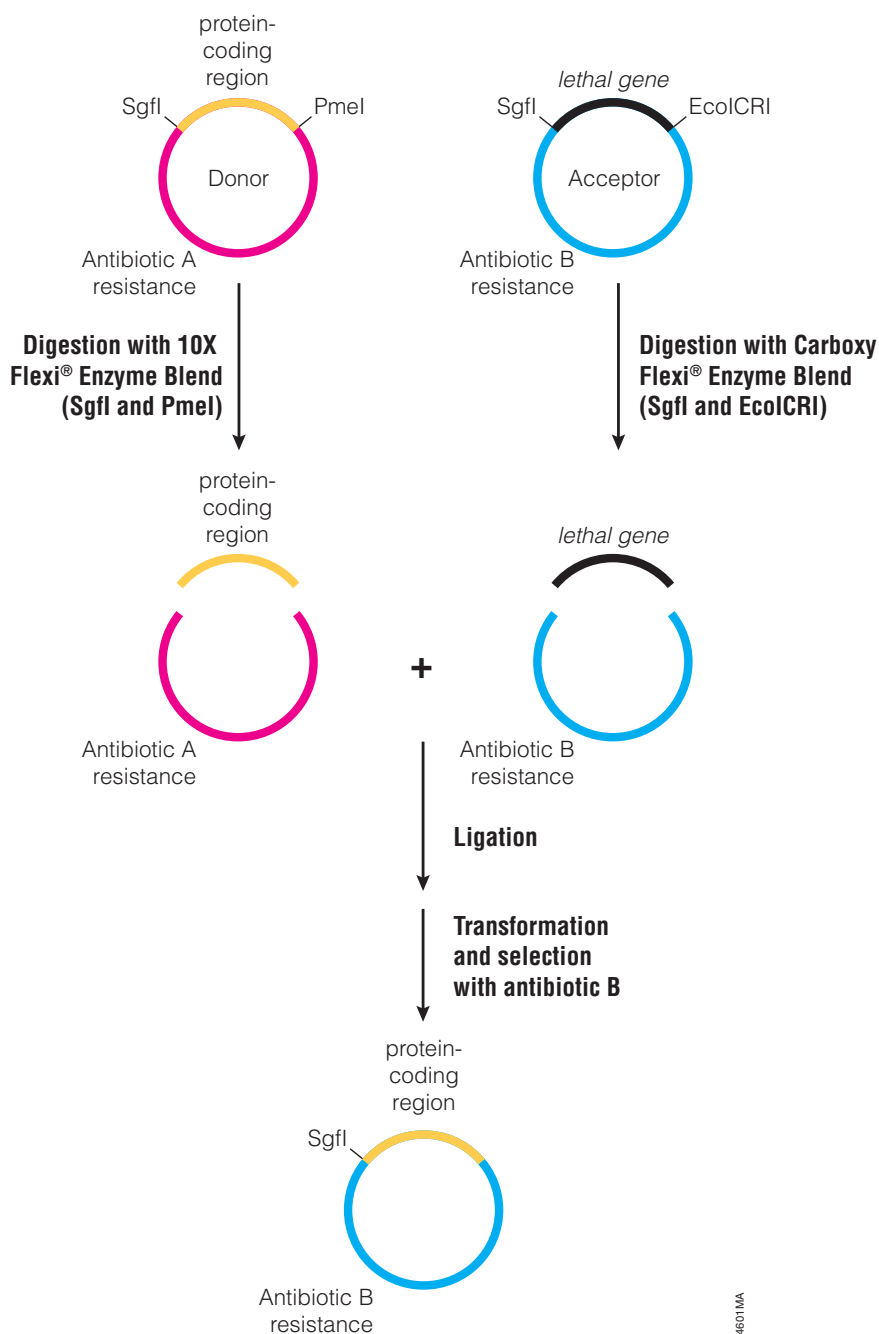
protein-coding region

SgfI

PmeI

Donor

Antibiotic A resistance

*lethal gene*

SgfI

EcoICRI

Acceptor

Antibiotic B resistance

**Digestion with 10X Flexi® Enzyme Blend (SgfI and PmeI)**

**Digestion with Carboxy Flexi® Enzyme Blend (SgfI and EcoICRI)**

protein-coding region

*lethal gene*

+

Antibiotic A resistance

Antibiotic B resistance

**Ligation**

**Transformation and selection with antibiotic B**

protein-coding region

SgfI

Antibiotic B resistance

4601MA